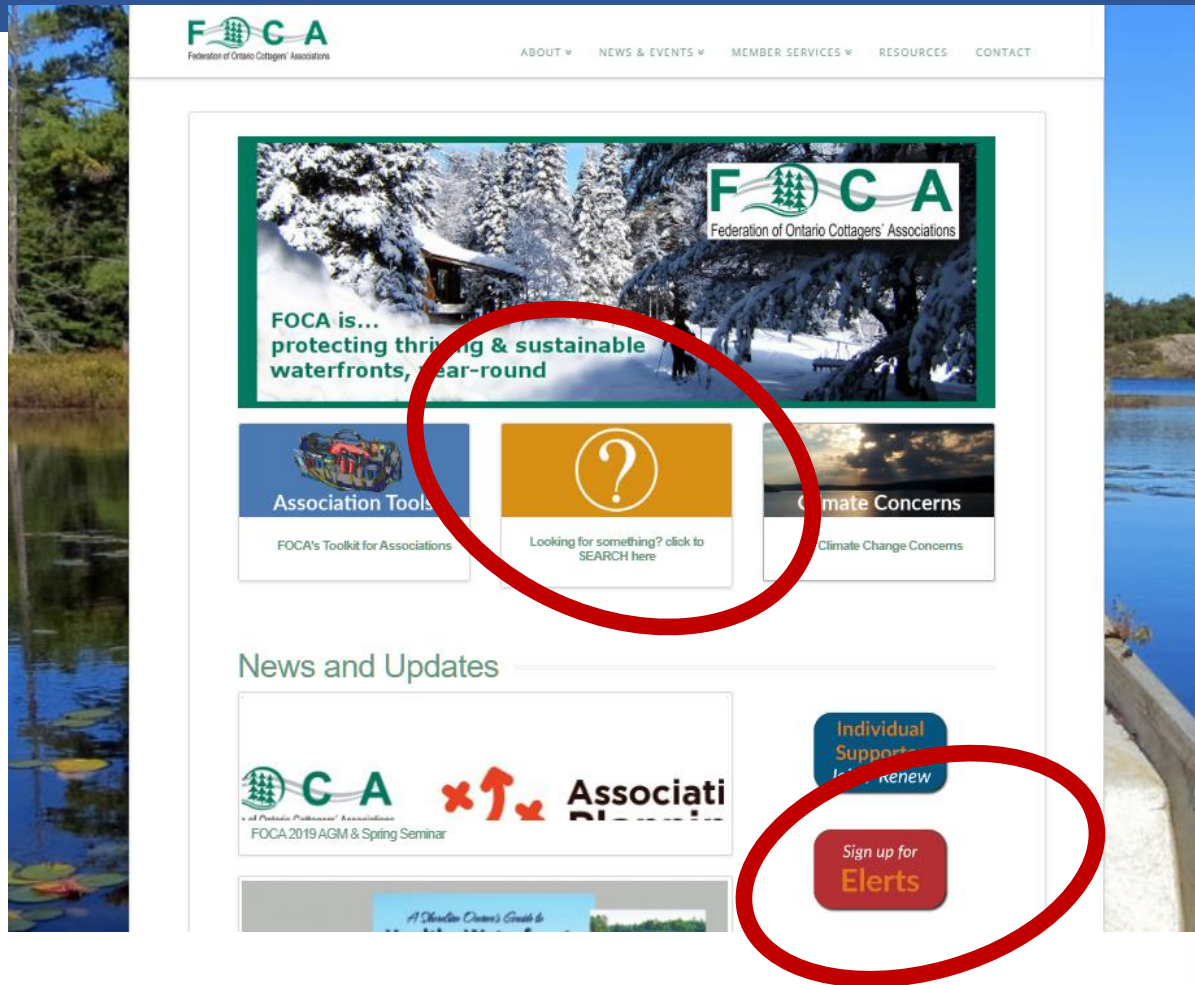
FOCA
Federation of Ontario Cottagers' Associations

ABOUT NEWS & EVENTS MEMBER SERVICES RESOURCES CONTACT

FOCA
Federation of Ontario Cottagers' Associations

FOCA is...
protecting thri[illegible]g & sustainable waterfronts, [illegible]ear-round

Association Tools
FOCA's Toolkit for Associations

?
Looking for something? click to SEARCH here

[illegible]mate Concerns
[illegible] Climate Change Concerns

News and Updates

FOCA
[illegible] of Ontario Cottagers' Associations
Associati
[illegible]
FOCA 2019 AGM & Spring Seminar

Individual Support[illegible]
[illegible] Renew

Sign up for
Elerts

A Shoreline Owner's Guide to
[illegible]